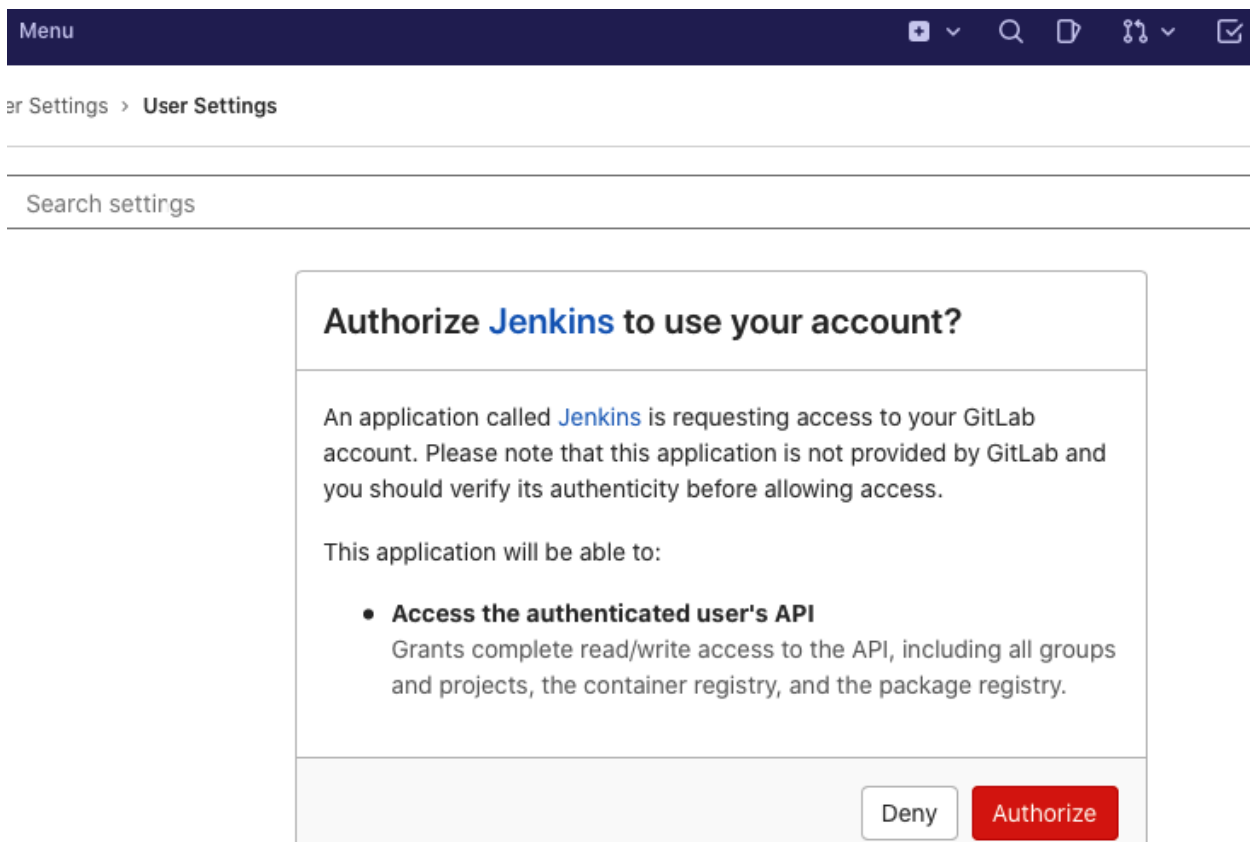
Menu

er Settings › User Settings

Search settings

Authorize Jenkins to use your account?

An application called Jenkins is requesting access to your GitLab account. Please note that this application is not provided by GitLab and you should verify its authenticity before allowing access.

This application will be able to:

- **Access the authenticated user's API**
  Grants complete read/write access to the API, including all groups and projects, the container registry, and the package registry.

Deny Authorize